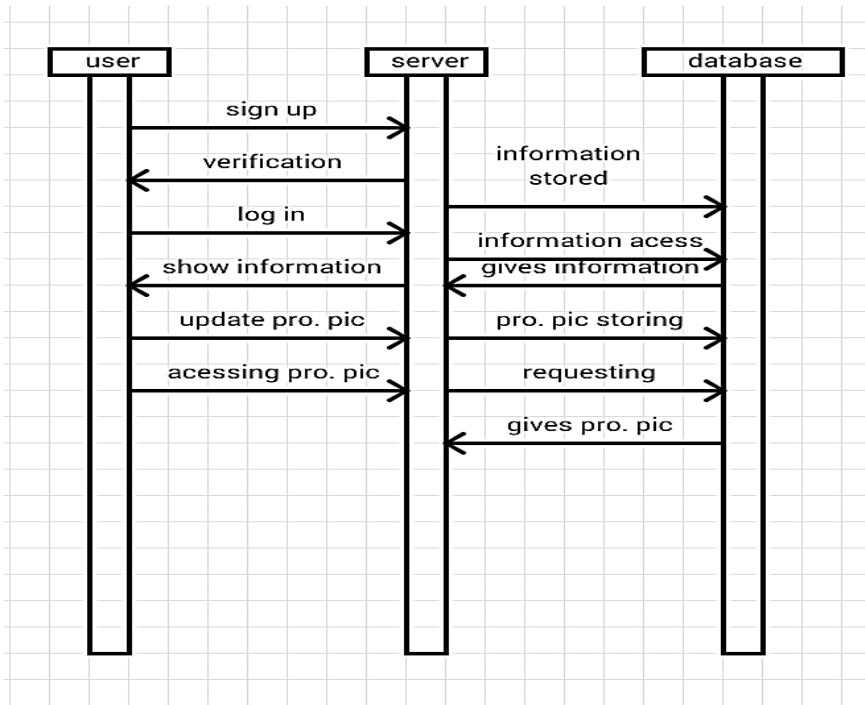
user

server

database

sign up

verification

information stored

log in

information acess

show information

gives information

update pro. pic

pro. pic storing

acessing pro. pic

requesting

gives pro. pic